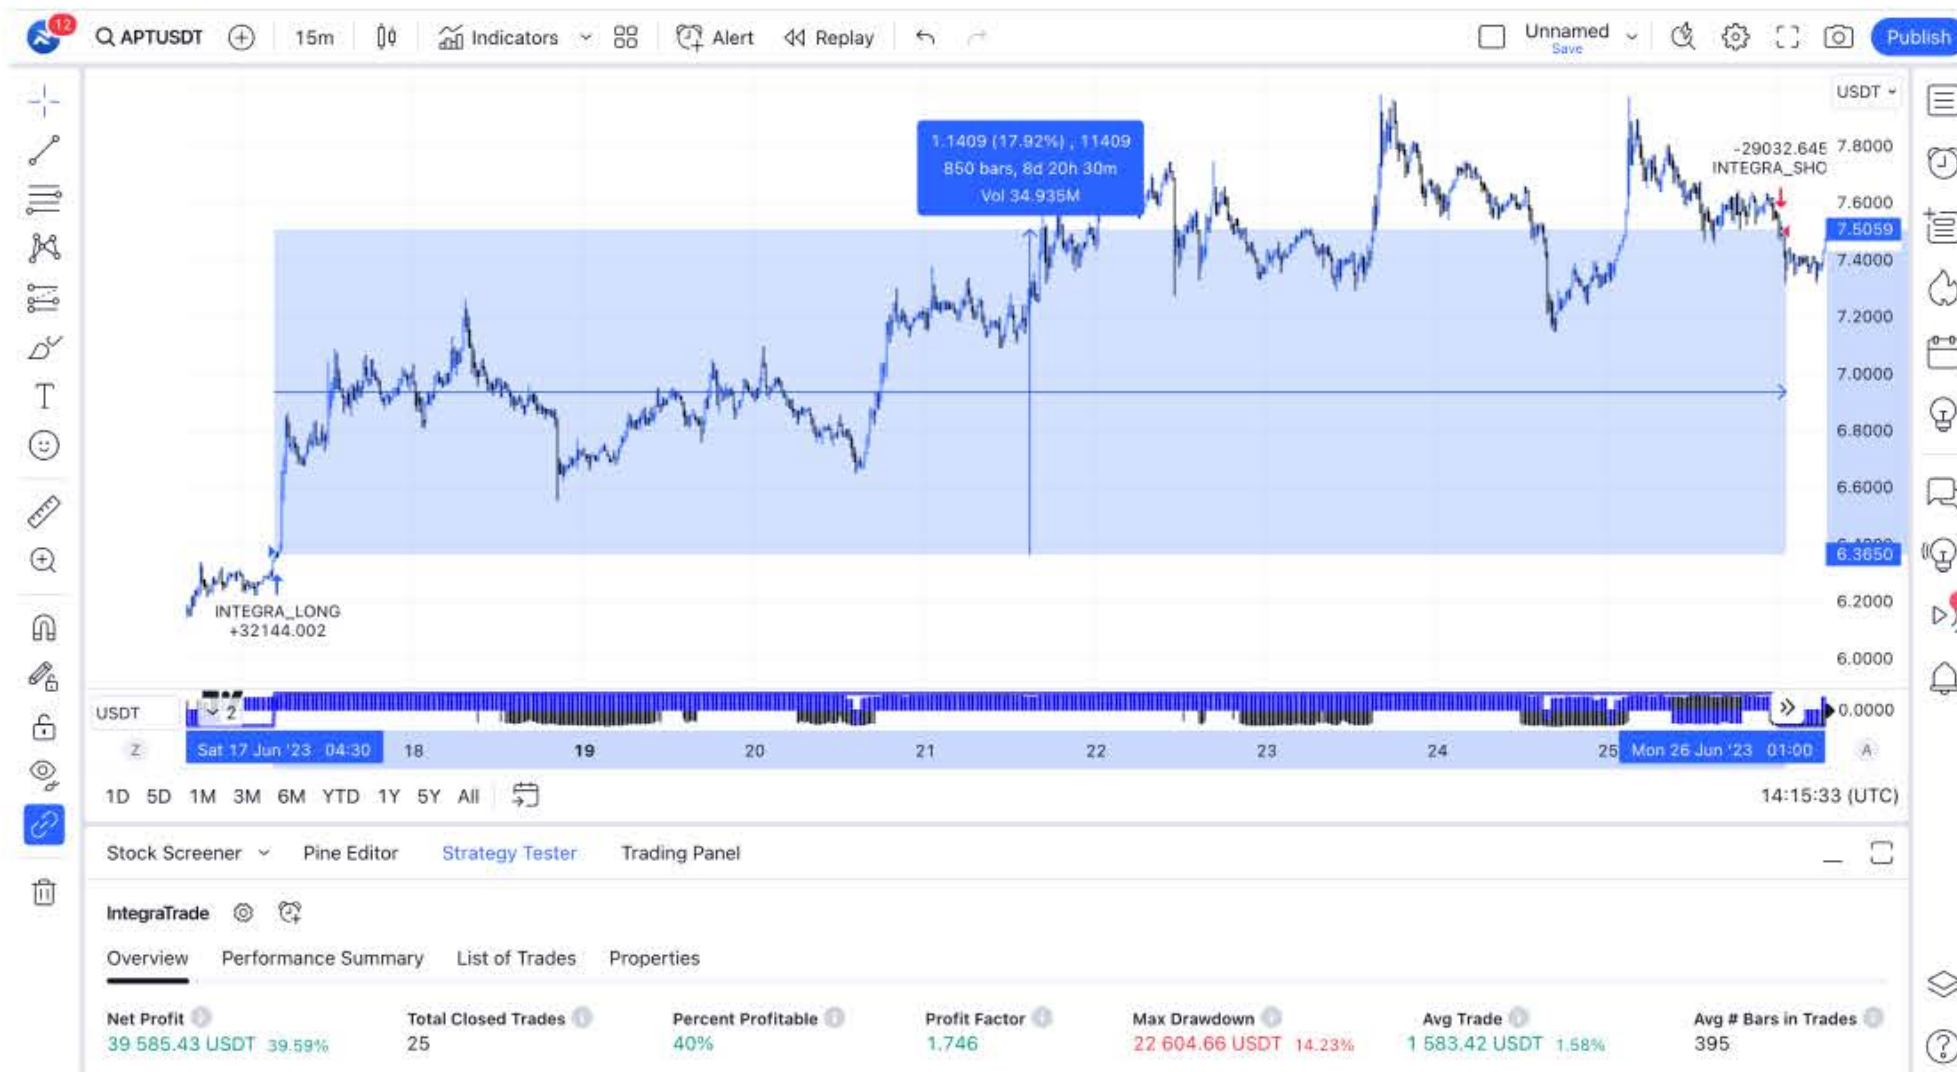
12 APTUSDT 15m Indicators Alert Replay Unnamed Save Publish

USDT

1.1409 (17.92%) , 11409
850 bars, 8d 20h 30m
Vol 34.935M

-29032.645
INTEGRA_SHO

7.8000
7.6000
7.5059
7.4000
7.2000
7.0000
6.8000
6.6000
6.3650
6.2000
6.0000
0.0000

INTEGRA_LONG
+32144.002

USDT
2

Z Sat 17 Jun '23 04:30 18 19 20 21 22 23 24 25 Mon 26 Jun '23 01:00 A

1D 5D 1M 3M 6M YTD 1Y 5Y All

14:15:33 (UTC)

Stock Screener Pine Editor Strategy Tester Trading Panel

IntegraTrade

Overview Performance Summary List of Trades Properties

| Net Profit | Total Closed Trades | Percent Profitable | Profit Factor | Max Drawdown | Avg Trade | Avg # Bars in Trades |
|---|---|---|---|---|---|---|
| 39 585.43 USDT 39.59% | 25 | 40% | 1.746 | 22 604.66 USDT 14.23% | 1 583.42 USDT 1.58% | 395 |